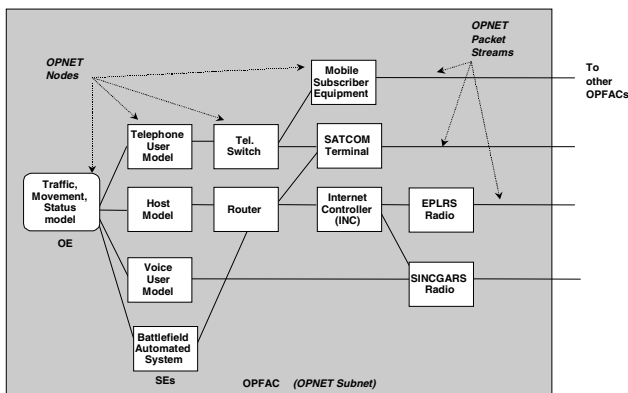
OPNET Nodes

OPNET Packet Streams

Mobile Subscriber Equipment

To other OPFACs

Telephone User Model

Tel. Switch

SATCOM Terminal

Traffic, Movement, Status model

OE

Host Model

Router

Internet Controller (INC)

EPLRS Radio

Voice User Model

SINCGARS Radio

Battlefield Automated System

SEs

OPFAC (OPNET Subnet)